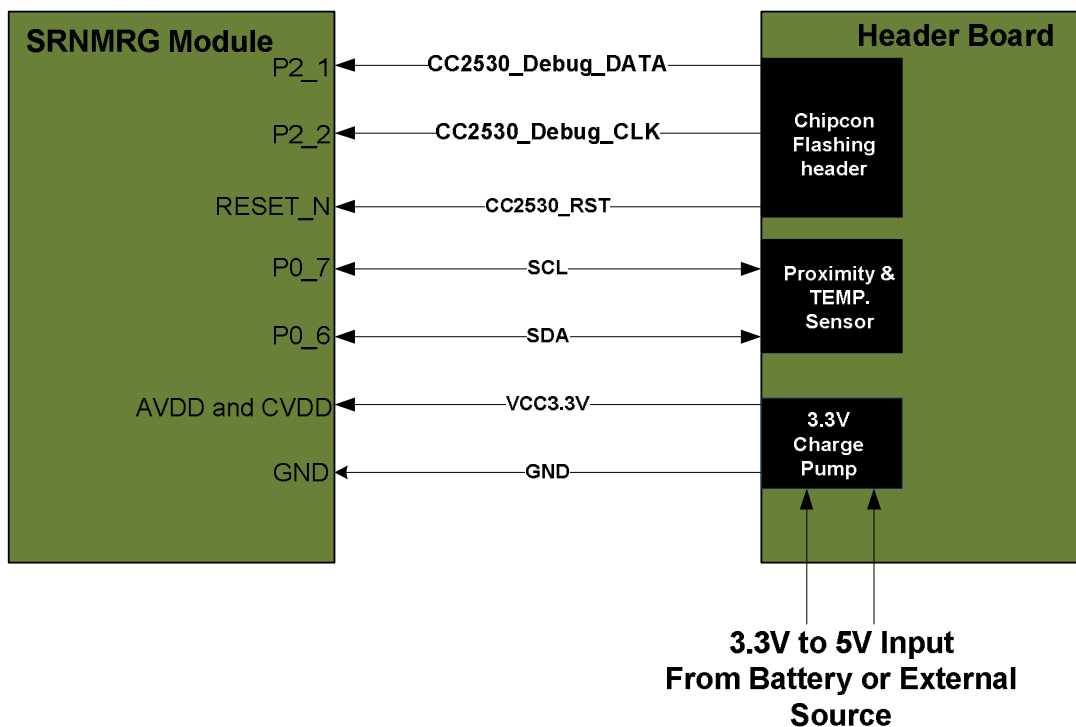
SRNMRG Module

Header Board

P2_1

CC2530_Debug_DATA

P2_2

CC2530_Debug_CLK

Chipcon Flashing header

RESET_N

CC2530_RST

P0_7

SCL

Proximity & TEMP. Sensor

P0_6

SDA

AVDD and CVDD

VCC3.3V

3.3V Charge Pump

GND

GND

3.3V to 5V Input From Battery or External Source